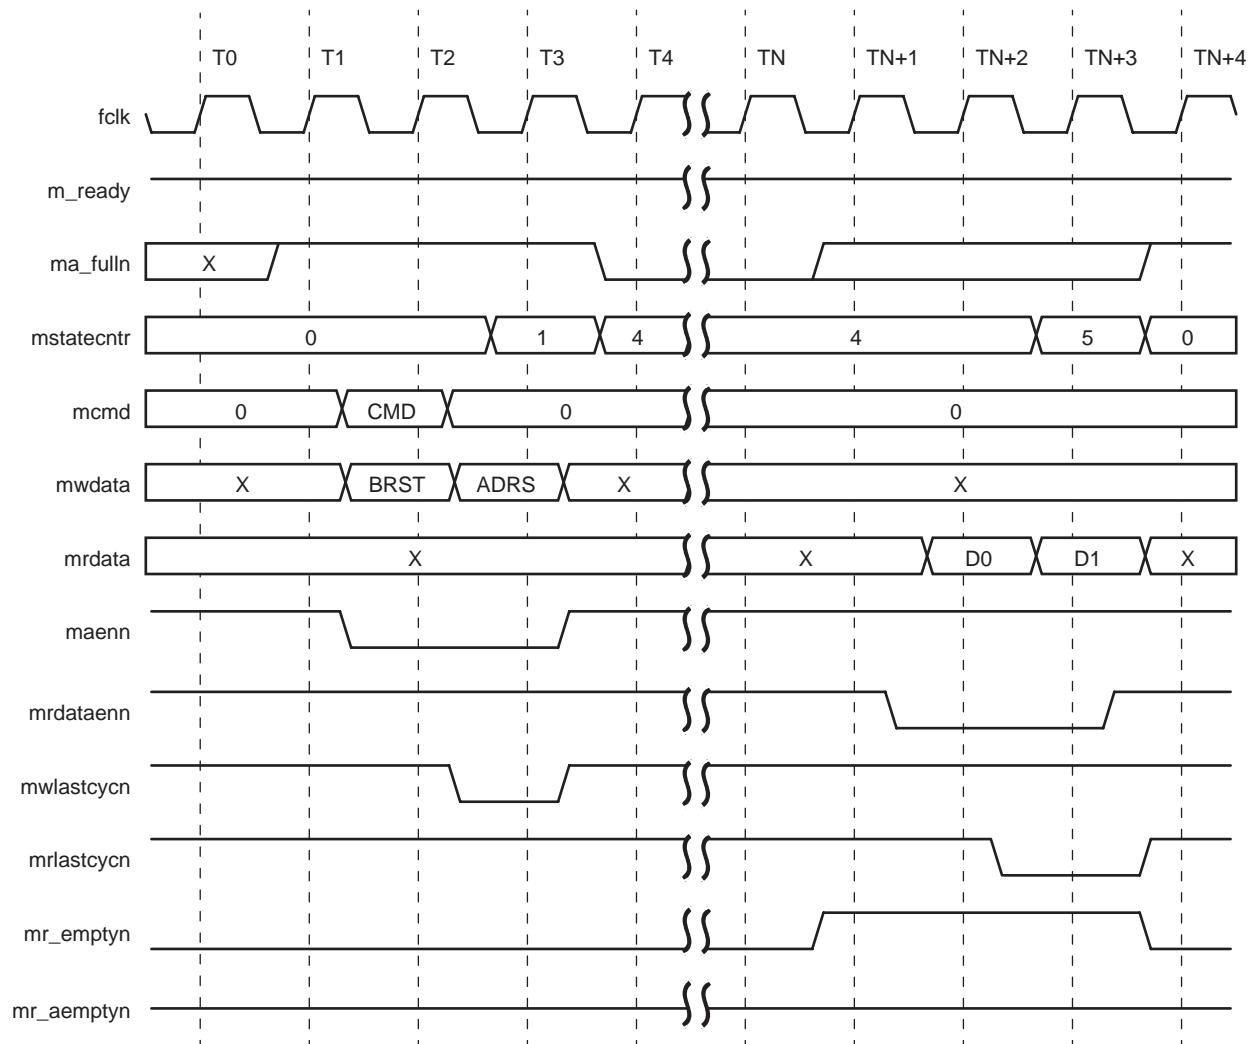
T0 T1 T2 T3 T4 TN TN+1 TN+2 TN+3 TN+4

fclk

m_ready

ma_fulln X

mstatecntr 0 1 4 4 5 0

mcmd 0 CMD 0 0

mwdata X BRST ADRS X X

mrdata X X D0 D1 X

maenn

mrdataenn

mwlastcycn

mrlastcycn

mr_emptyn

mr_aemptyn